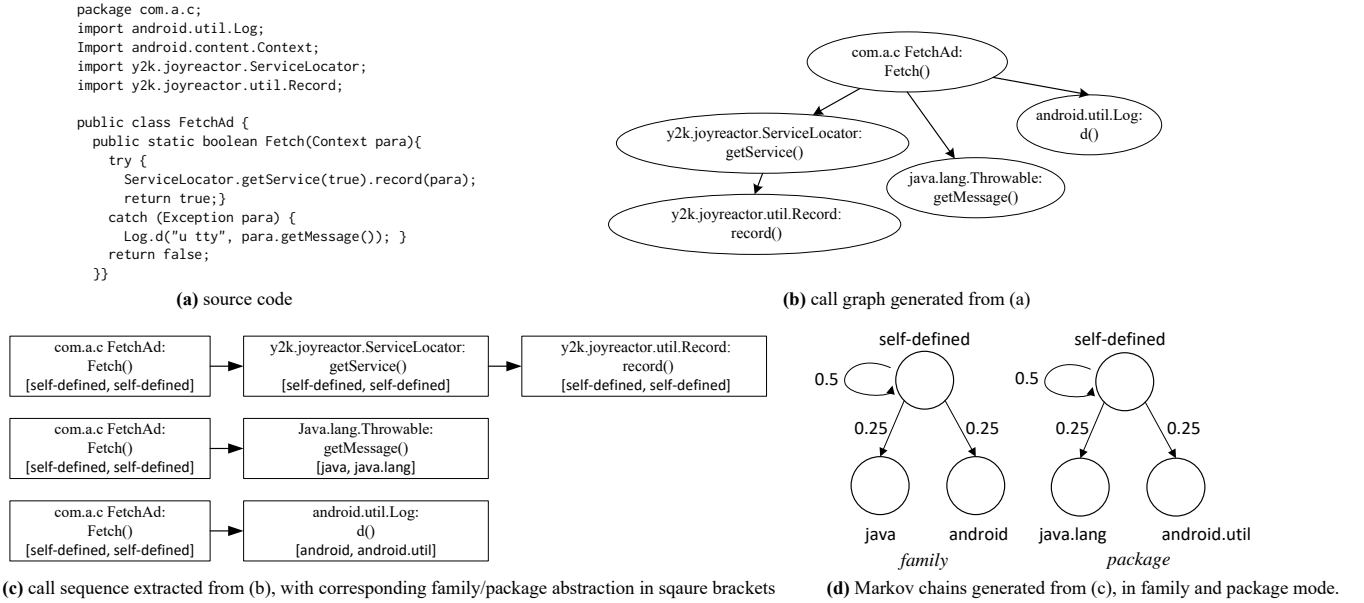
package com.a.c;
import android.util.Log;
Import android.content.Context;
import y2k.joyreactor.ServiceLocator;
import y2k.joyreactor.util.Record;

public class FetchAd {
  public static boolean Fetch(Context para){
    try {
      ServiceLocator.getService(true).record(para);
      return true;}
    catch (Exception para) {
      Log.d("u tty", para.getMessage()); }
    return false;
  }}

**(a)** source code

com.a.c FetchAd: Fetch()

y2k.joyreactor.ServiceLocator: getService()

android.util.Log: d()

java.lang.Throwable: getMessage()

y2k.joyreactor.util.Record: record()

**(b)** call graph generated from (a)

com.a.c FetchAd: Fetch() [self-defined, self-defined]

y2k.joyreactor.ServiceLocator: getService() [self-defined, self-defined]

y2k.joyreactor.util.Record: record() [self-defined, self-defined]

com.a.c FetchAd: Fetch() [self-defined, self-defined]

Java.lang.Throwable: getMessage() [java, java.lang]

com.a.c FetchAd: Fetch() [self-defined, self-defined]

android.util.Log: d() [android, android.util]

**(c)** call sequence extracted from (b), with corresponding family/package abstraction in sqaure brackets

self-defined
0.5
0.25
0.25
java
android
*family*

self-defined
0.5
0.25
0.25
java.lang
android.util
*package*

**(d)** Markov chains generated from (c), in family and package mode.